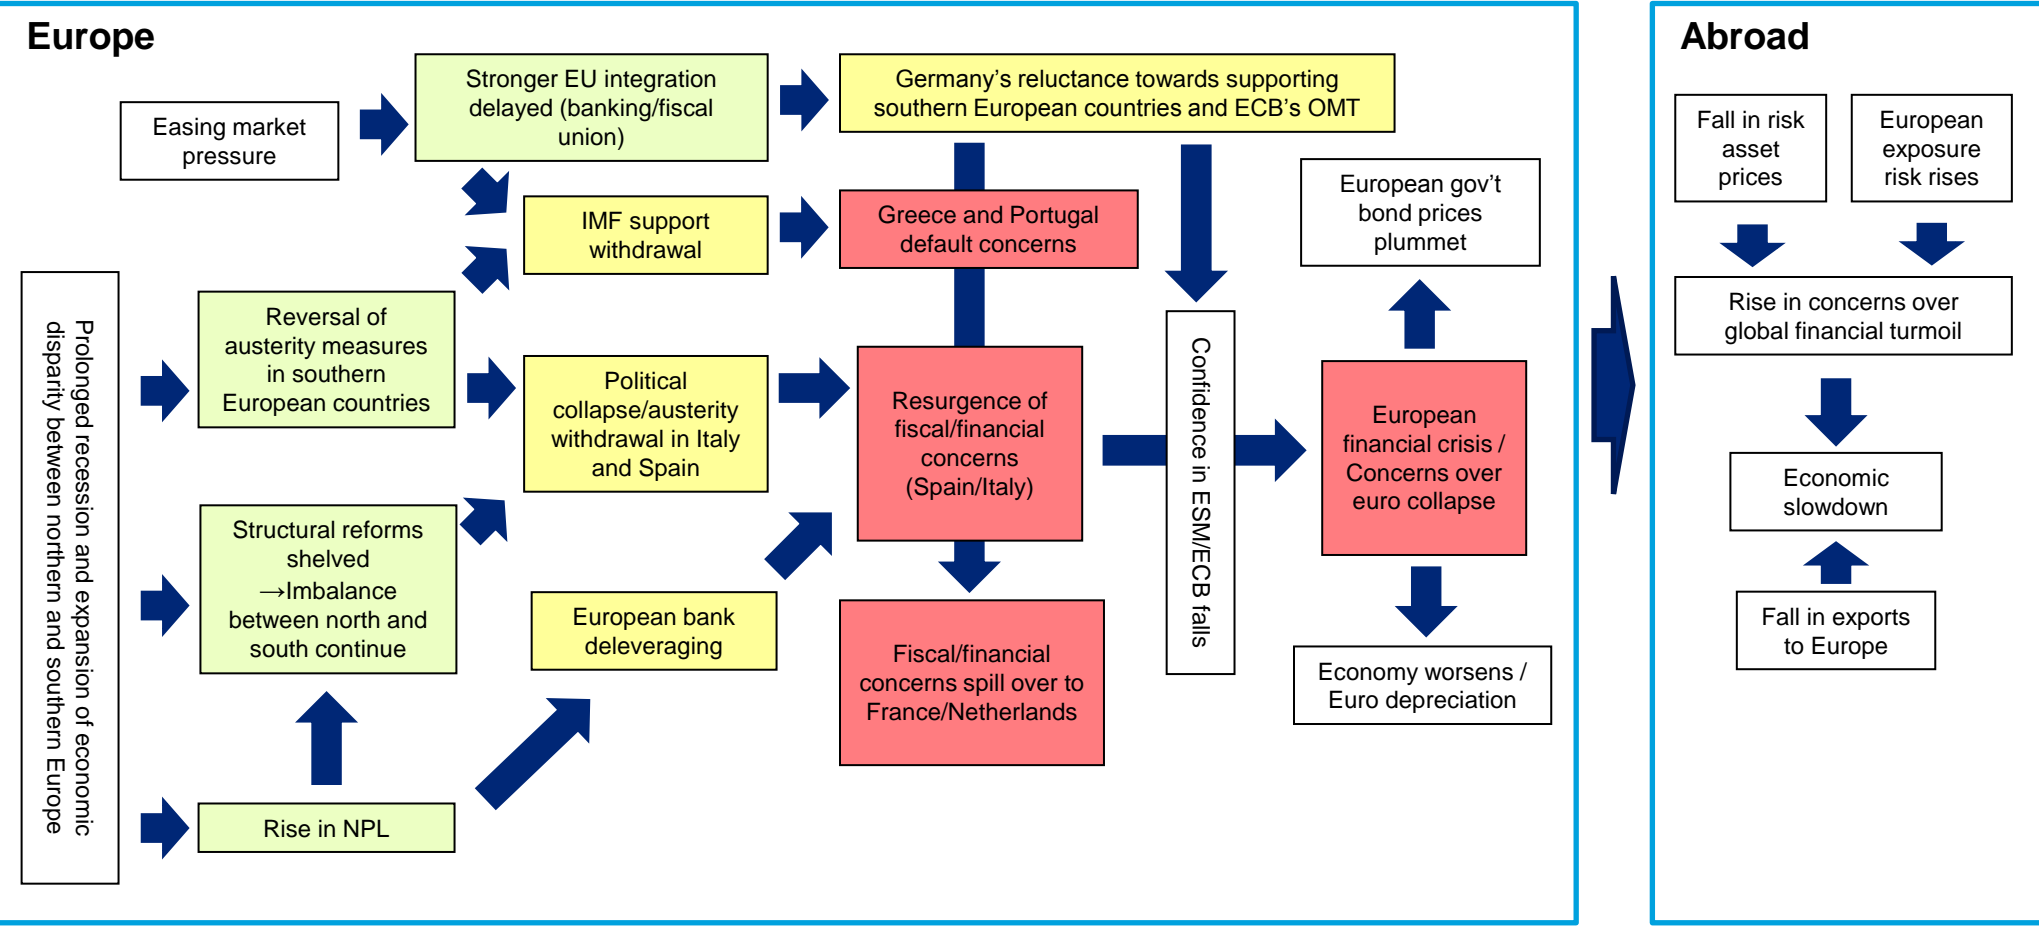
Europe

Easing market pressure

Stronger EU integration delayed (banking/fiscal union)

Germany's reluctance towards supporting southern European countries and ECB's OMT

IMF support withdrawal

Greece and Portugal default concerns

European gov't bond prices plummet

Prolonged recession and expansion of economic disparity between northern and southern Europe

Reversal of austerity measures in southern European countries

Political collapse/austerity withdrawal in Italy and Spain

Resurgence of fiscal/financial concerns (Spain/Italy)

Confidence in ESM/ECB falls

European financial crisis / Concerns over euro collapse

Structural reforms shelved →Imbalance between north and south continue

European bank deleveraging

Fiscal/financial concerns spill over to France/Netherlands

Economy worsens / Euro depreciation

Rise in NPL

Abroad

Fall in risk asset prices

European exposure risk rises

Rise in concerns over global financial turmoil

Economic slowdown

Fall in exports to Europe